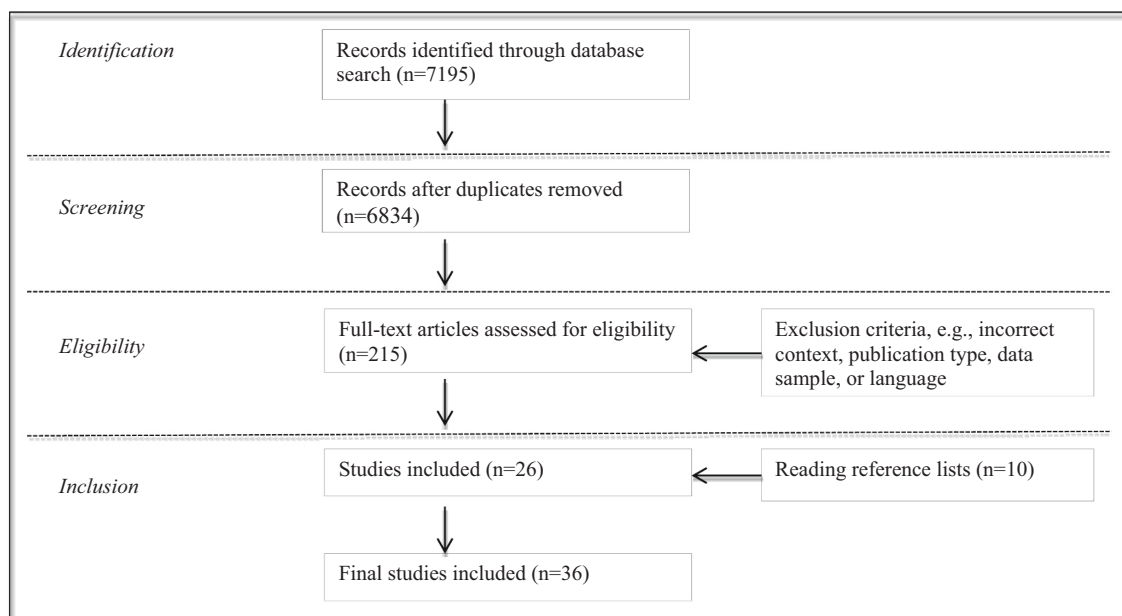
Identification

Records identified through database search (n=7195)

Screening

Records after duplicates removed (n=6834)

Eligibility

Full-text articles assessed for eligibility (n=215)

Exclusion criteria, e.g., incorrect context, publication type, data sample, or language

Inclusion

Studies included (n=26)

Reading reference lists (n=10)

Final studies included (n=36)